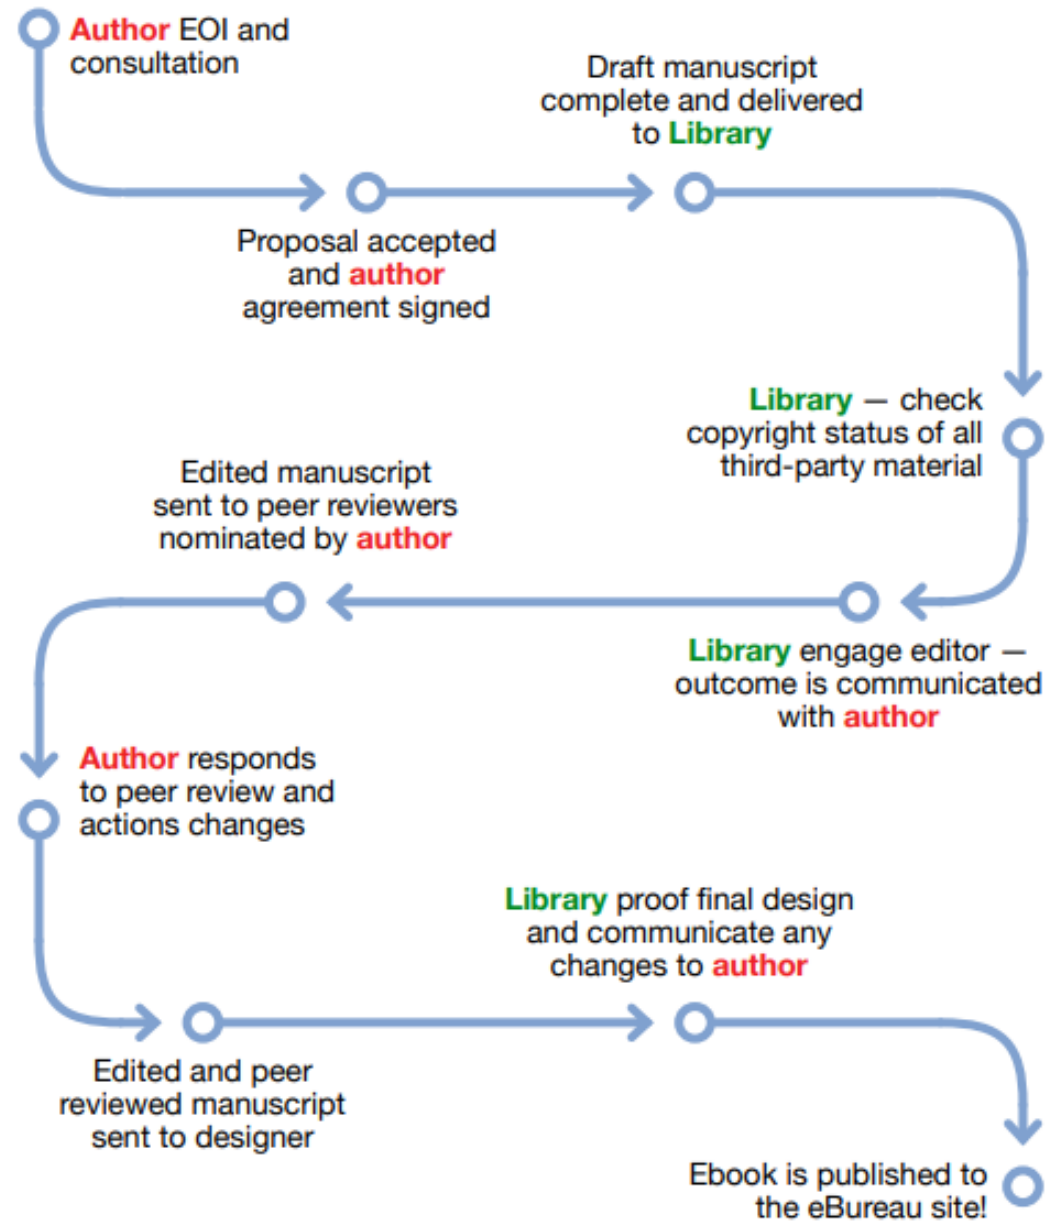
Author EOI and consultation

Proposal accepted and author agreement signed

Draft manuscript complete and delivered to Library

Library — check copyright status of all third-party material

Library engage editor — outcome is communicated with author

Edited manuscript sent to peer reviewers nominated by author

Author responds to peer review and actions changes

Edited and peer reviewed manuscript sent to designer

Library proof final design and communicate any changes to author

Ebook is published to the eBureau site!